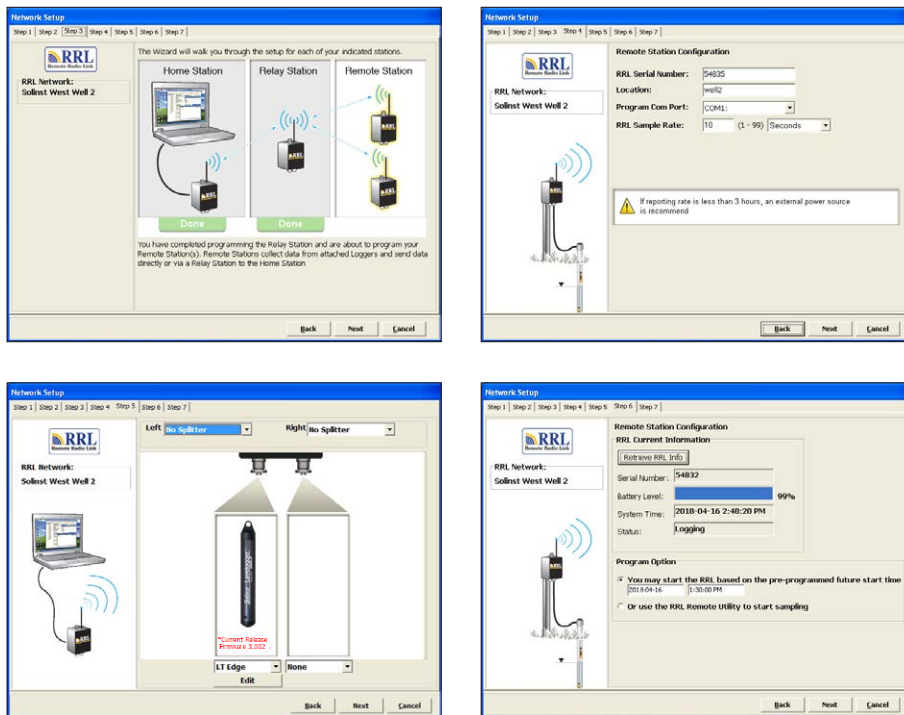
Network Setup

Step 1 | Step 2 | Step 3 | Step 4 | Step 5 | Step 6 | Step 7

RRL
Remote Radio Link

RRL Network:
Solinst West Well 2

The Wizard will walk you through the setup for each of your indicated stations.

Home Station | Relay Station | Remote Station

RRL | RRL | RRL | RRL

Done | Done

You have completed programming the Relay Station and are about to program your Remote Station(s). Remote Stations collect data from attached Loggers and send data directly or via a Relay Station to the Home Station

Back | Next | Cancel

Network Setup

Step 1 | Step 2 | Step 3 | Step 4 | Step 5 | Step 6 | Step 7

RRL
Remote Radio Link

RRL Network:
Solinst West Well 2

Remote Station Configuration

RRL Serial Number: 54835
Location: well2
Program Com Port: COM1:
RRL Sample Rate: 10 (1 - 99) Seconds

If reporting rate is less than 3 hours, an external power source is recommend

Back | Next | Cancel

Network Setup

Step 1 | Step 2 | Step 3 | Step 4 | Step 5 | Step 6 | Step 7

RRL
Remote Radio Link

RRL Network:
Solinst West Well 2

Left No Splitter
Right No Splitter

*Current Release Firmware 3.002

LT Edge
None
Edit

Back | Next | Cancel

Network Setup

Step 1 | Step 2 | Step 3 | Step 4 | Step 5 | Step 6 | Step 7

RRL
Remote Radio Link

RRL Network:
Solinst West Well 2

Remote Station Configuration
RRL Current Information
Retrieve RRL Info
Serial Number: 54832
Battery Level: 99%
System Time: 2018-04-16 2:48:20 PM
Status: Logging

Program Option
You may start the RRL based on the pre-programmed future start time
2018-04-16 1:30:00 PM
Or use the RRL Remote Utility to start sampling

Back | Next | Cancel